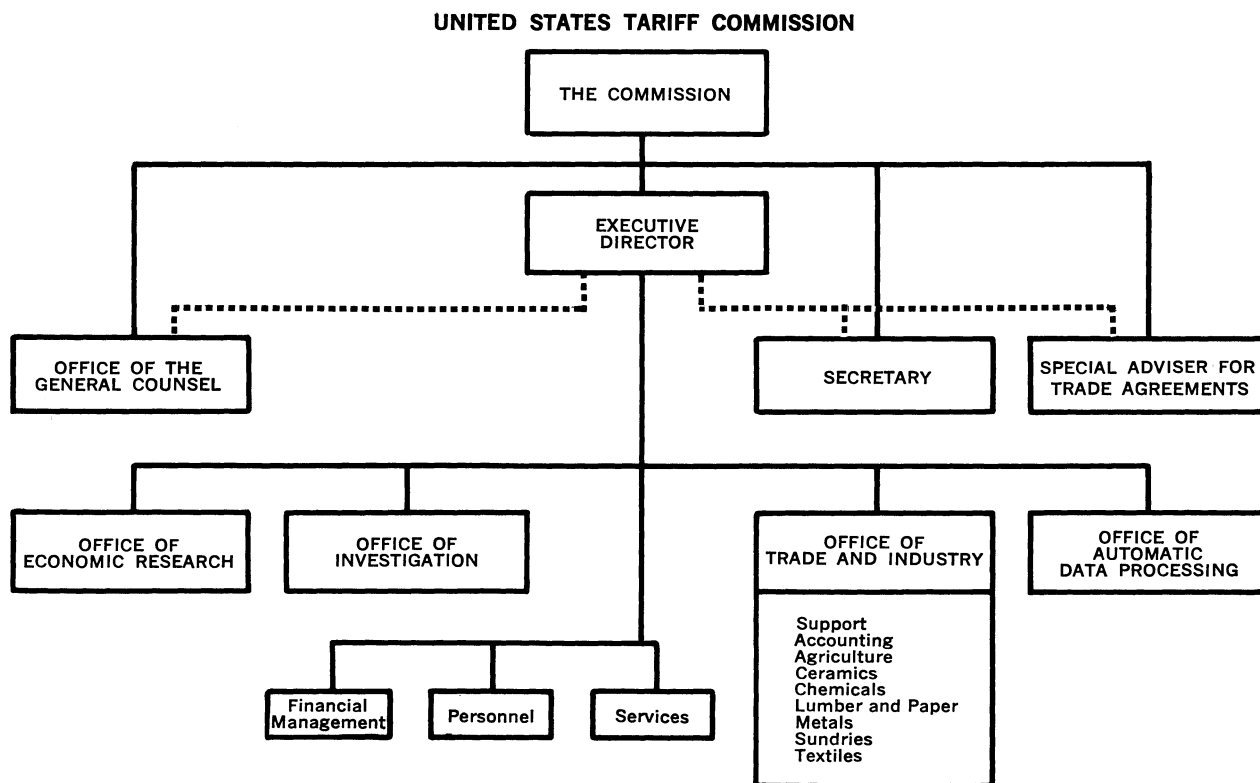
UNITED STATES TARIFF COMMISSION

THE COMMISSION

EXECUTIVE DIRECTOR

OFFICE OF THE GENERAL COUNSEL

SECRETARY

SPECIAL ADVISER FOR TRADE AGREEMENTS

OFFICE OF ECONOMIC RESEARCH

OFFICE OF INVESTIGATION

OFFICE OF TRADE AND INDUSTRY

Support
Accounting
Agriculture
Ceramics
Chemicals
Lumber and Paper
Metals
Sundries
Textiles

OFFICE OF AUTOMATIC DATA PROCESSING

Financial Management

Personnel

Services